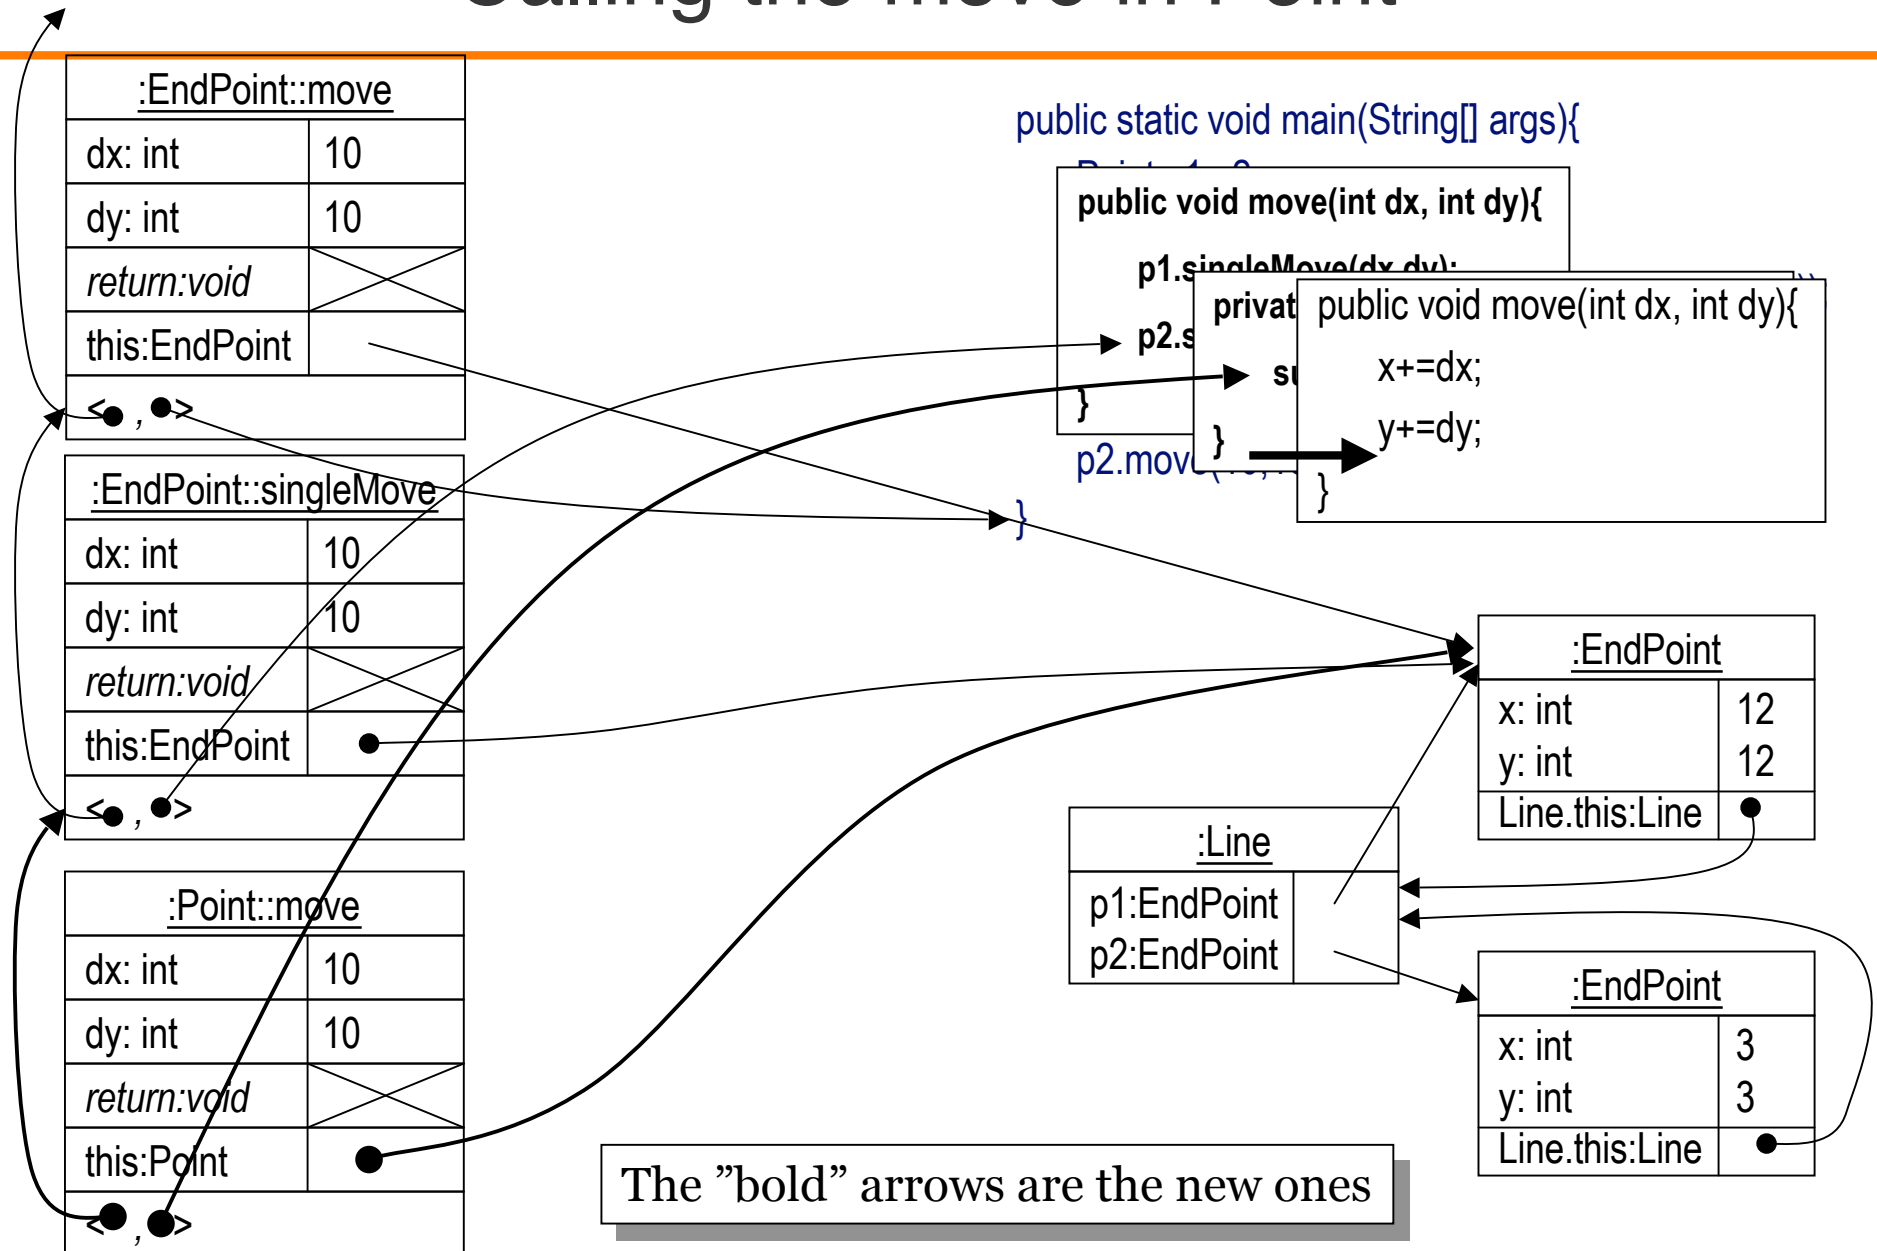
:EndPoint::move

| dx: int | 10 |
|---|---|
| dy: int | 10 |
| *return:void* | |
| this:EndPoint | |
| <• , •> | |

:EndPoint::singleMove

| dx: int | 10 |
|---|---|
| dy: int | 10 |
| *return:void* | |
| this:EndPoint | • |
| <• , •> | |

:Point::move

| dx: int | 10 |
|---|---|
| dy: int | 10 |
| *return:void* | |
| this:Point | • |
| <• , •> | |

public static void main(String[] args){

public void move(int dx, int dy){

p1.singleMove(dx,dy);

p2.s

}

privat

su

}

p2.move

}

public void move(int dx, int dy){

x+=dx;

y+=dy;

}

:EndPoint

| x: int | 12 |
|---|---|
| y: int | 12 |
| Line.this:Line | • |

:Line

| p1:EndPoint | |
|---|---|
| p2:EndPoint | |

:EndPoint

| x: int | 3 |
|---|---|
| y: int | 3 |
| Line.this:Line | • |

The ”bold” arrows are the new ones